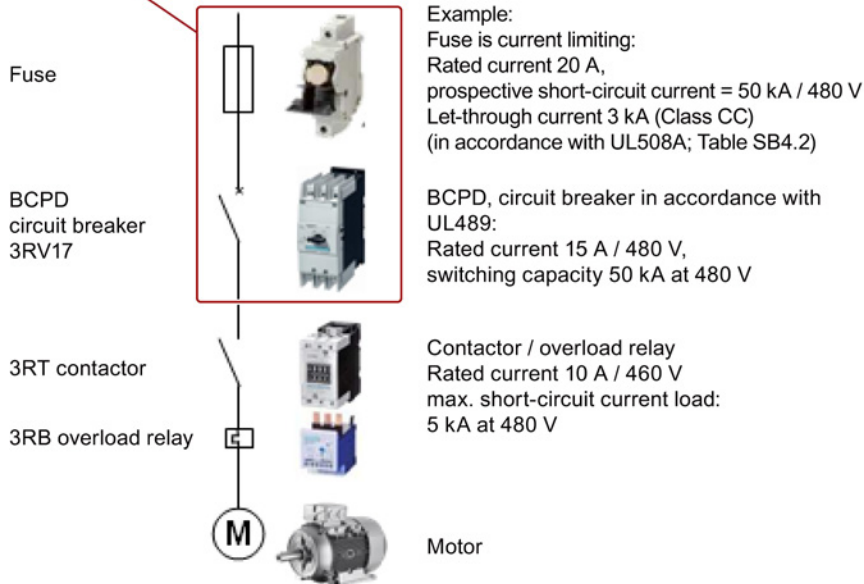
Fuse

BCPD
circuit breaker
3RV17

3RT contactor

3RB overload relay

M

Example:
Fuse is current limiting:
Rated current 20 A,
prospective short-circuit current = 50 kA / 480 V
Let-through current 3 kA (Class CC)
(in accordance with UL508A; Table SB4.2)

BCPD, circuit breaker in accordance with UL489:
Rated current 15 A / 480 V,
switching capacity 50 kA at 480 V

Contactor / overload relay
Rated current 10 A / 460 V
max. short-circuit current load:
5 kA at 480 V

Motor